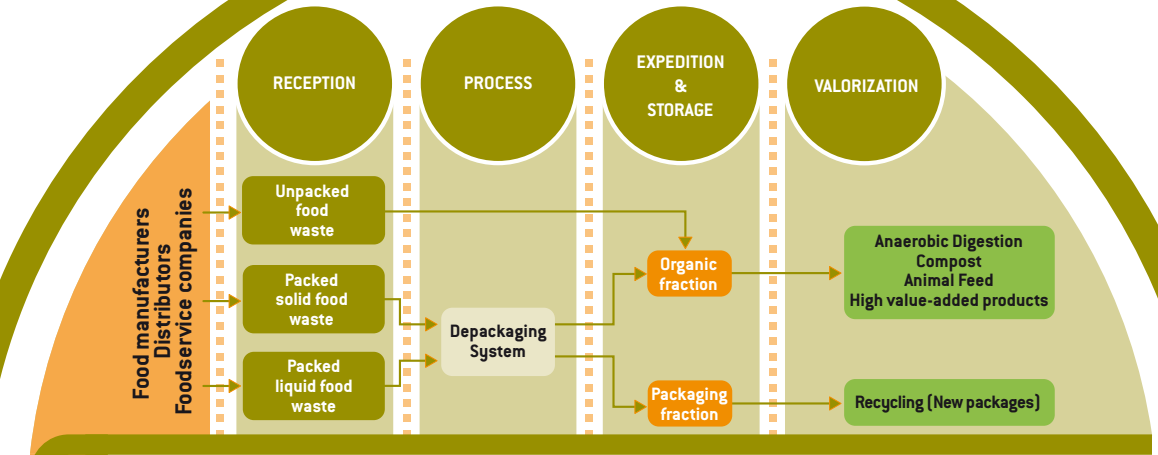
RECEPTION

PROCESS

EXPEDITION & STORAGE

VALORIZATION

Food manufacturers
Distributors
Foodservice companies

Unpacked food waste

Packed solid food waste

Packed liquid food waste

Depackaging System

Organic fraction

Packaging fraction

Anaerobic Digestion
Compost
Animal Feed
High value-added products

Recycling (New packages)